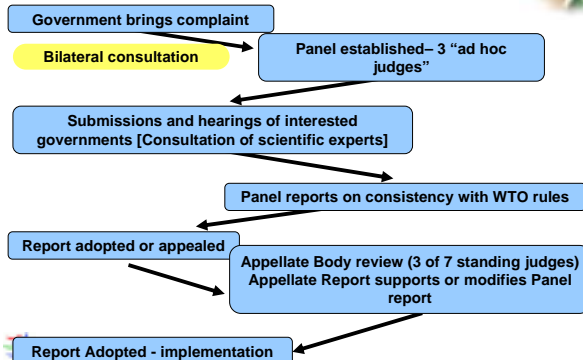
Government brings complaint

Bilateral consultation

Panel established– 3 “ad hoc judges”

Submissions and hearings of interested governments [Consultation of scientific experts]

Panel reports on consistency with WTO rules

Report adopted or appealed

Appellate Body review (3 of 7 standing judges) Appellate Report supports or modifies Panel report

Report Adopted - implementation